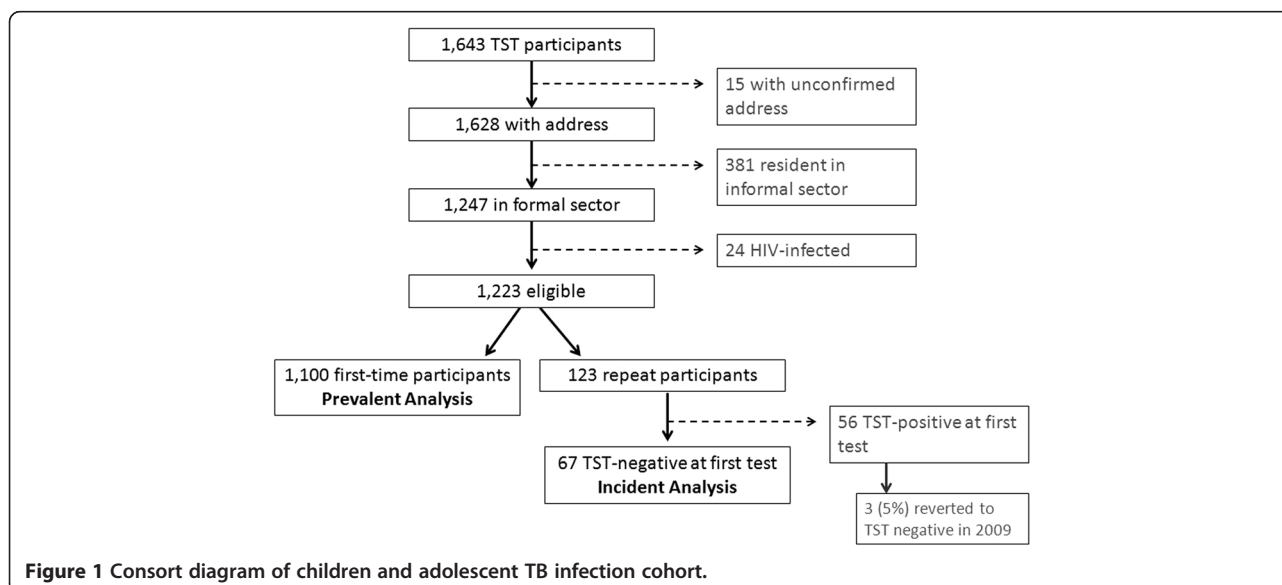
1,643 TST participants

15 with unconfirmed address

1,628 with address

381 resident in informal sector

1,247 in formal sector

24 HIV-infected

1,223 eligible

1,100 first-time participants
**Prevalent Analysis**

123 repeat participants

56 TST-positive at first test

67 TST-negative at first test
**Incident Analysis**

3 (5%) reverted to TST negative in 2009

**Figure 1 Consort diagram of children and adolescent TB infection cohort.**